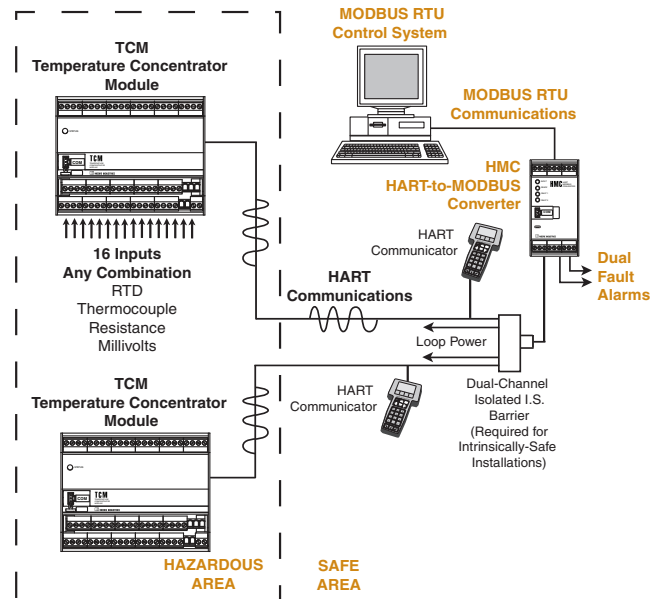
TCM
Temperature Concentrator Module

MODBUS RTU
Control System

MODBUS RTU
Communications

HMC
HART-to-MODBUS
Converter

HART
Communicator

16 Inputs
Any Combination
RTD
Thermocouple
Resistance
Millivolts

HART
Communications

Dual
Fault
Alarms

Loop Power

TCM
Temperature Concentrator Module

HART
Communicator

Dual-Channel
Isolated I.S.
Barrier
(Required for
Intrinsically-Safe
Installations)

HAZARDOUS
AREA

SAFE
AREA